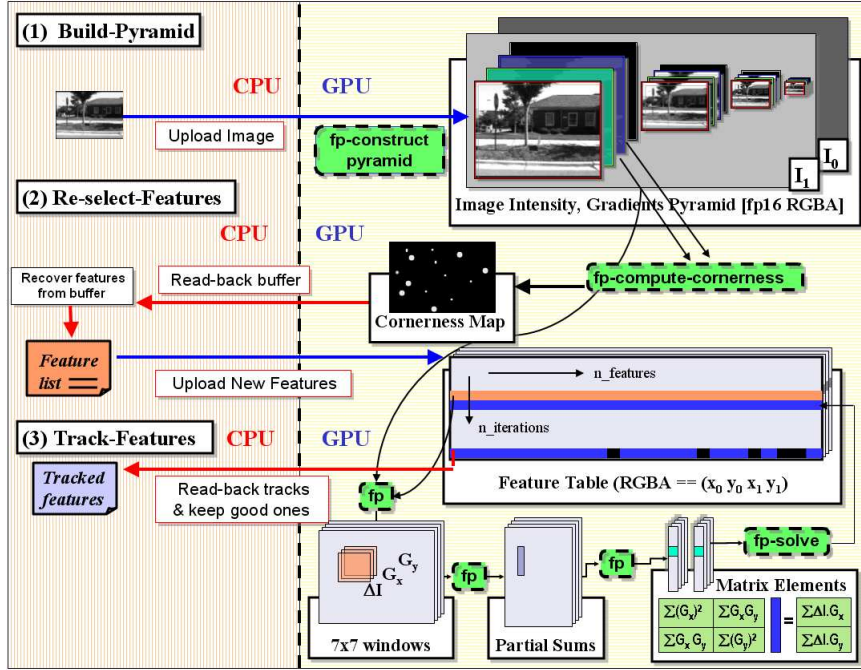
(1) Build-Pyramid

CPU GPU

Upload Image

fp-construct pyramid

$I_1$ $I_0$

Image Intensity, Gradients Pyramid [fp16 RGBA]

(2) Re-select-Features

CPU GPU

Recover features from buffer

Read-back buffer

fp-compute-cornerness

Cornerness Map

Feature list

Upload New Features

n_features

n_iterations

(3) Track-Features CPU GPU

Tracked features

Read-back tracks & keep good ones

Feature Table (RGBA == ($x_0$ $y_0$ $x_1$ $y_1$))

fp

$G_y$ $G_x$ $\Delta I$

fp

fp

fp-solve

7x7 windows

Partial Sums

Matrix Elements

| $\sum(G_x)^2$ | $\sum G_x G_y$ | = | $\sum \Delta I.G_x$ |
|---|---|---|---|
| $\sum G_x G_y$ | $\sum(G_y)^2$ | | $\sum \Delta I.G_y$ |